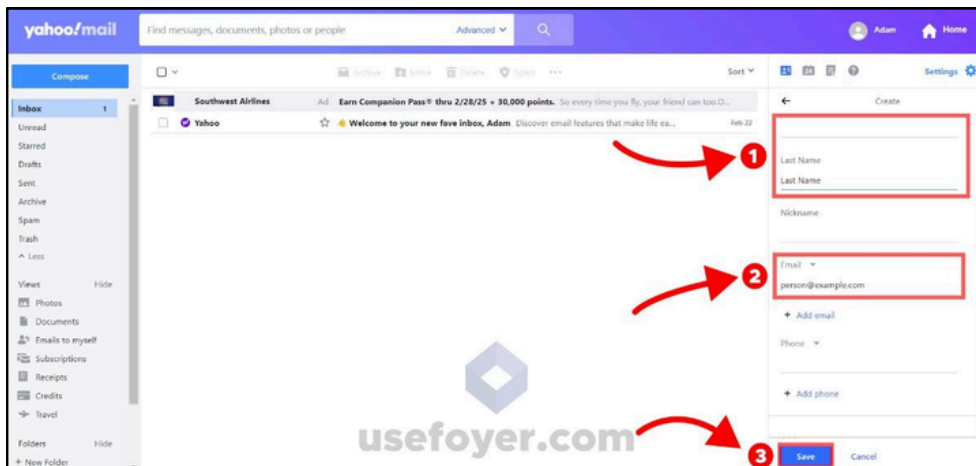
yahoo!mail

Find messages, documents, photos or people

Advanced

Adam

Home

Compose

Archive Move Delete Spam ...

Sort

Settings

Inbox 1

Unread

Starred

Drafts

Sent

Archive

Spam

Trash

^ Less

Views Hide

Photos

Documents

Emails to myself

Subscriptions

Receipts

Credits

Travel

Folders Hide

+ New Folder

Southwest Airlines Ad Earn Companion Pass® thru 2/28/25 + 30,000 points. So every time you fly, your friend can too.O...

Yahoo 👋 Welcome to your new fave inbox, Adam Discover email features that make life ea... Feb 22

Create

1

Last Name

Last Name

Nickname

2

Email

person@example.com

+ Add email

Phone

+ Add phone

3

Save

Cancel

usefoyer.com